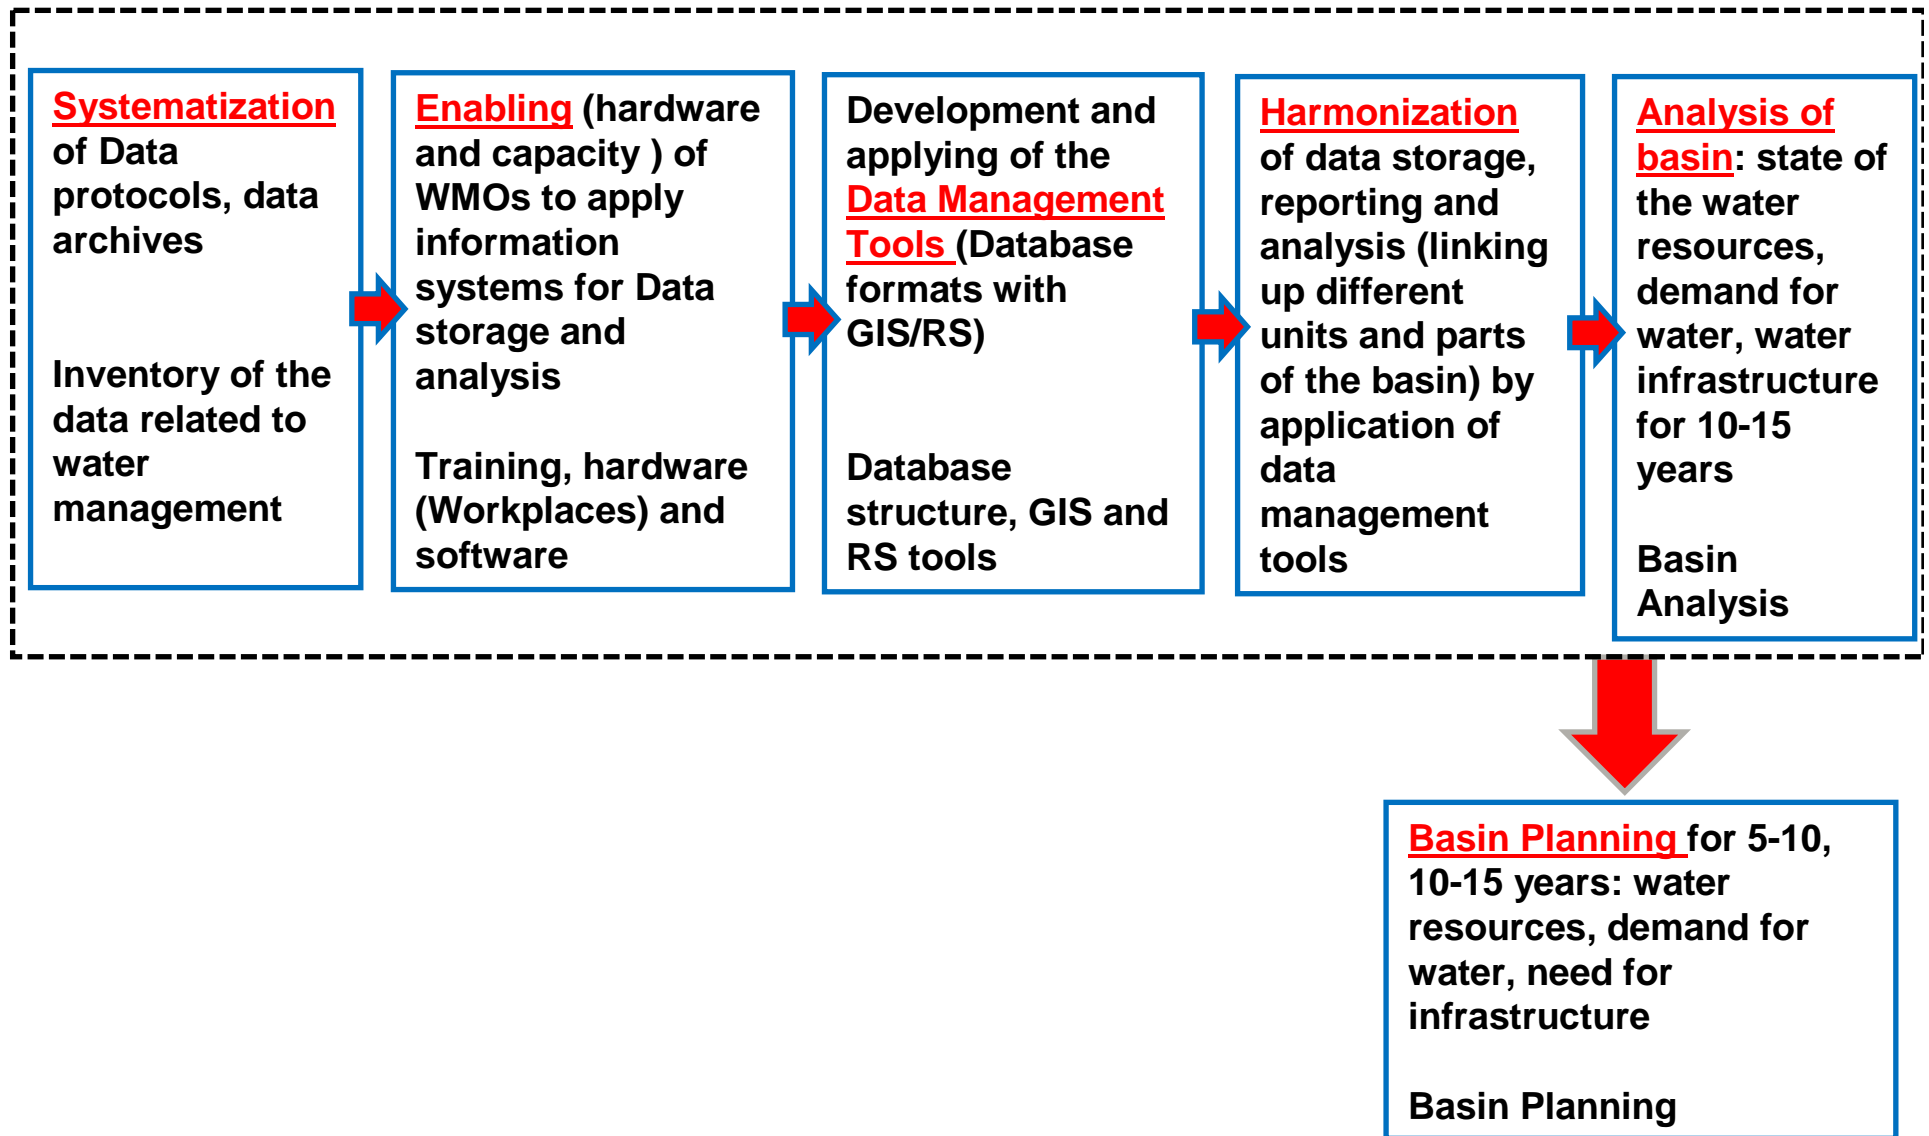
Systematization of Data protocols, data archives

Inventory of the data related to water management

Enabling (hardware and capacity ) of WMOs to apply information systems for Data storage and analysis

Training, hardware (Workplaces) and software

Development and applying of the Data Management Tools (Database formats with GIS/RS)

Database structure, GIS and RS tools

Harmonization of data storage, reporting and analysis (linking up different units and parts of the basin) by application of data management tools

Analysis of basin: state of the water resources, demand for water, water infrastructure for 10-15 years

Basin Analysis

Basin Planning for 5-10, 10-15 years: water resources, demand for water, need for infrastructure

Basin Planning